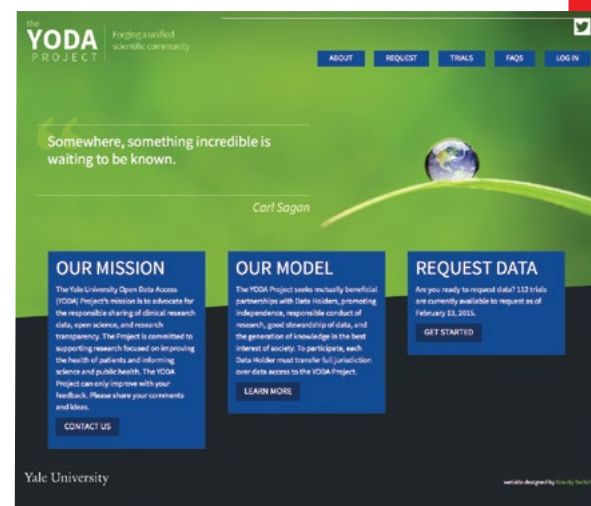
the
YODA
PROJECT

Forging a unified scientific community

ABOUT
REQUEST
TRIALS
FAQS
LOG IN

"Somewhere, something incredible is waiting to be known.

Carl Sagan

OUR MISSION

The Yale University Open Data Access (YODA) Project's mission is to advocate for the responsible sharing of clinical research data, open science, and research transparency. The Project is committed to supporting research focused on improving the health of patients and informing science and public health. The YODA Project can only improve with your feedback. Please share your comments and ideas.

CONTACT US

OUR MODEL

The YODA Project seeks mutually beneficial partnerships with Data Holders, promoting independence, responsible conduct of research, good stewardship of data, and the generation of knowledge in the best interest of society. To participate, each Data Holder must transfer full jurisdiction over data access to the YODA Project.

LEARN MORE

REQUEST DATA

Are you ready to request data? 112 trials are currently available to request as of February 13, 2015.

GET STARTED

Yale University

website designed by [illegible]